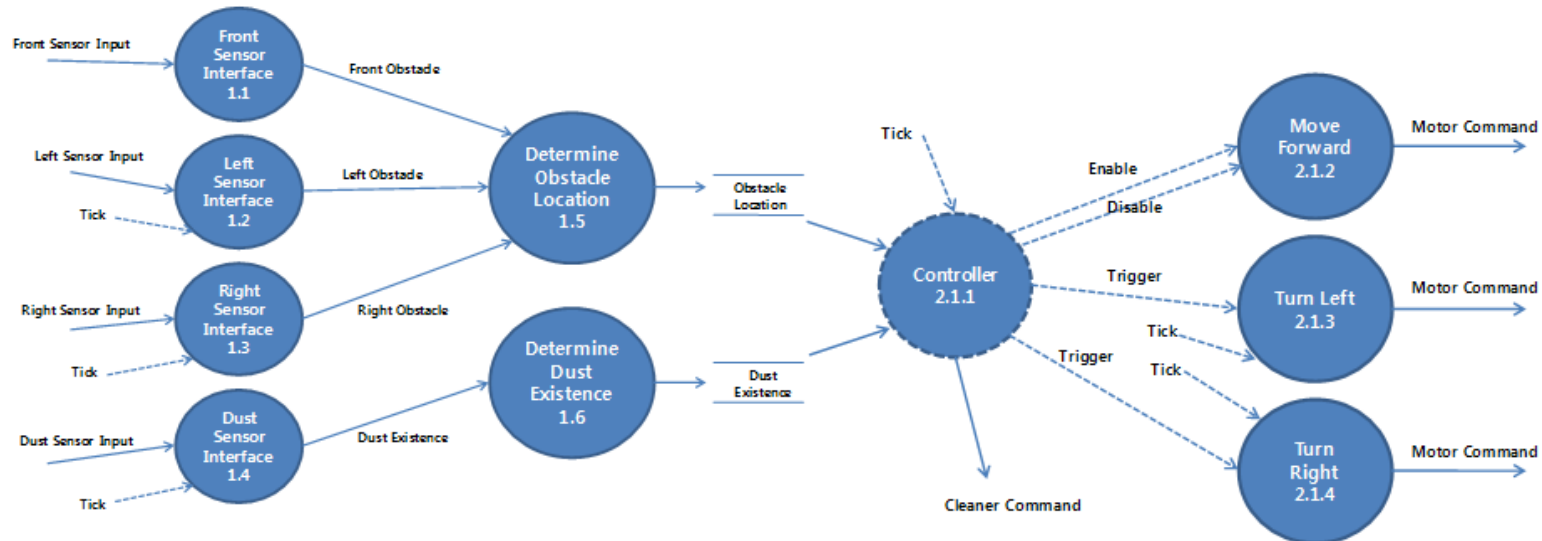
Front Sensor Input

Front Sensor Interface 1.1

Front Obstacle

Left Sensor Input

Left Sensor Interface 1.2

Left Obstacle

Tick

Right Sensor Input

Right Sensor Interface 1.3

Right Obstacle

Tick

Dust Sensor Input

Dust Sensor Interface 1.4

Dust Existence

Tick

Determine Obstacle Location 1.5

Obstacle Location

Determine Dust Existence 1.6

Dust Existence

Tick

Controller 2.1.1

Cleaner Command

Enable

Disable

Trigger

Trigger

Move Forward 2.1.2

Motor Command

Turn Left 2.1.3

Motor Command

Tick

Tick

Turn Right 2.1.4

Motor Command